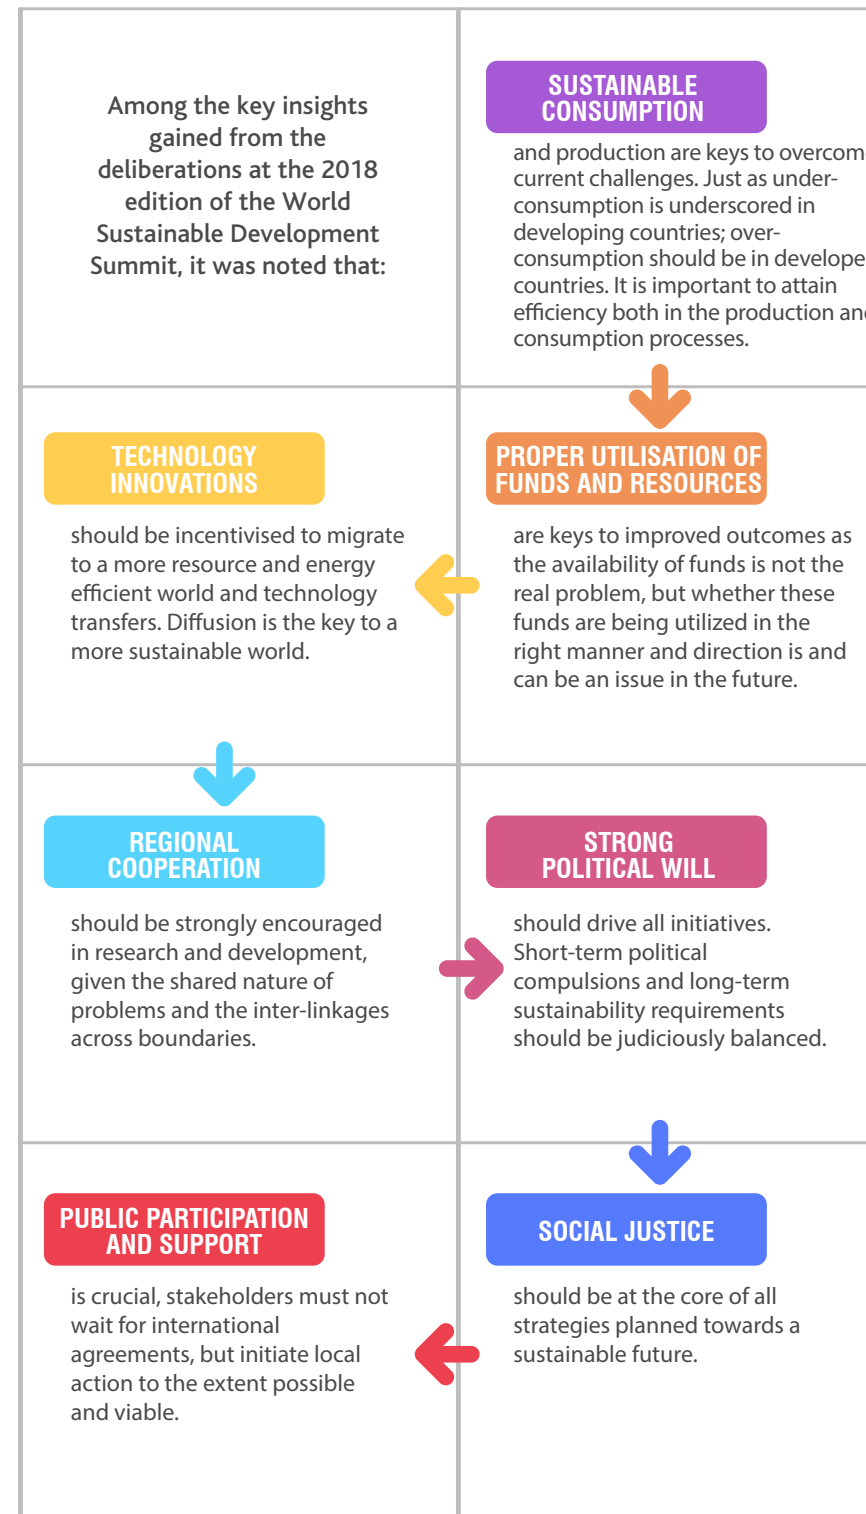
Among the key insights gained from the deliberations at the 2018 edition of the World Sustainable Development Summit, it was noted that:

SUSTAINABLE CONSUMPTION

and production are keys to overcom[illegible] current challenges. Just as underconsumption is underscored in developing countries; overconsumption should be in develope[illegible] countries. It is important to attain efficiency both in the production an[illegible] consumption processes.

PROPER UTILISATION OF FUNDS AND RESOURCES

are keys to improved outcomes as the availability of funds is not the real problem, but whether these funds are being utilized in the right manner and direction is and can be an issue in the future.

TECHNOLOGY INNOVATIONS

should be incentivised to migrate to a more resource and energy efficient world and technology transfers. Diffusion is the key to a more sustainable world.

REGIONAL COOPERATION

should be strongly encouraged in research and development, given the shared nature of problems and the inter-linkages across boundaries.

STRONG POLITICAL WILL

should drive all initiatives. Short-term political compulsions and long-term sustainability requirements should be judiciously balanced.

SOCIAL JUSTICE

should be at the core of all strategies planned towards a sustainable future.

PUBLIC PARTICIPATION AND SUPPORT

is crucial, stakeholders must not wait for international agreements, but initiate local action to the extent possible and viable.